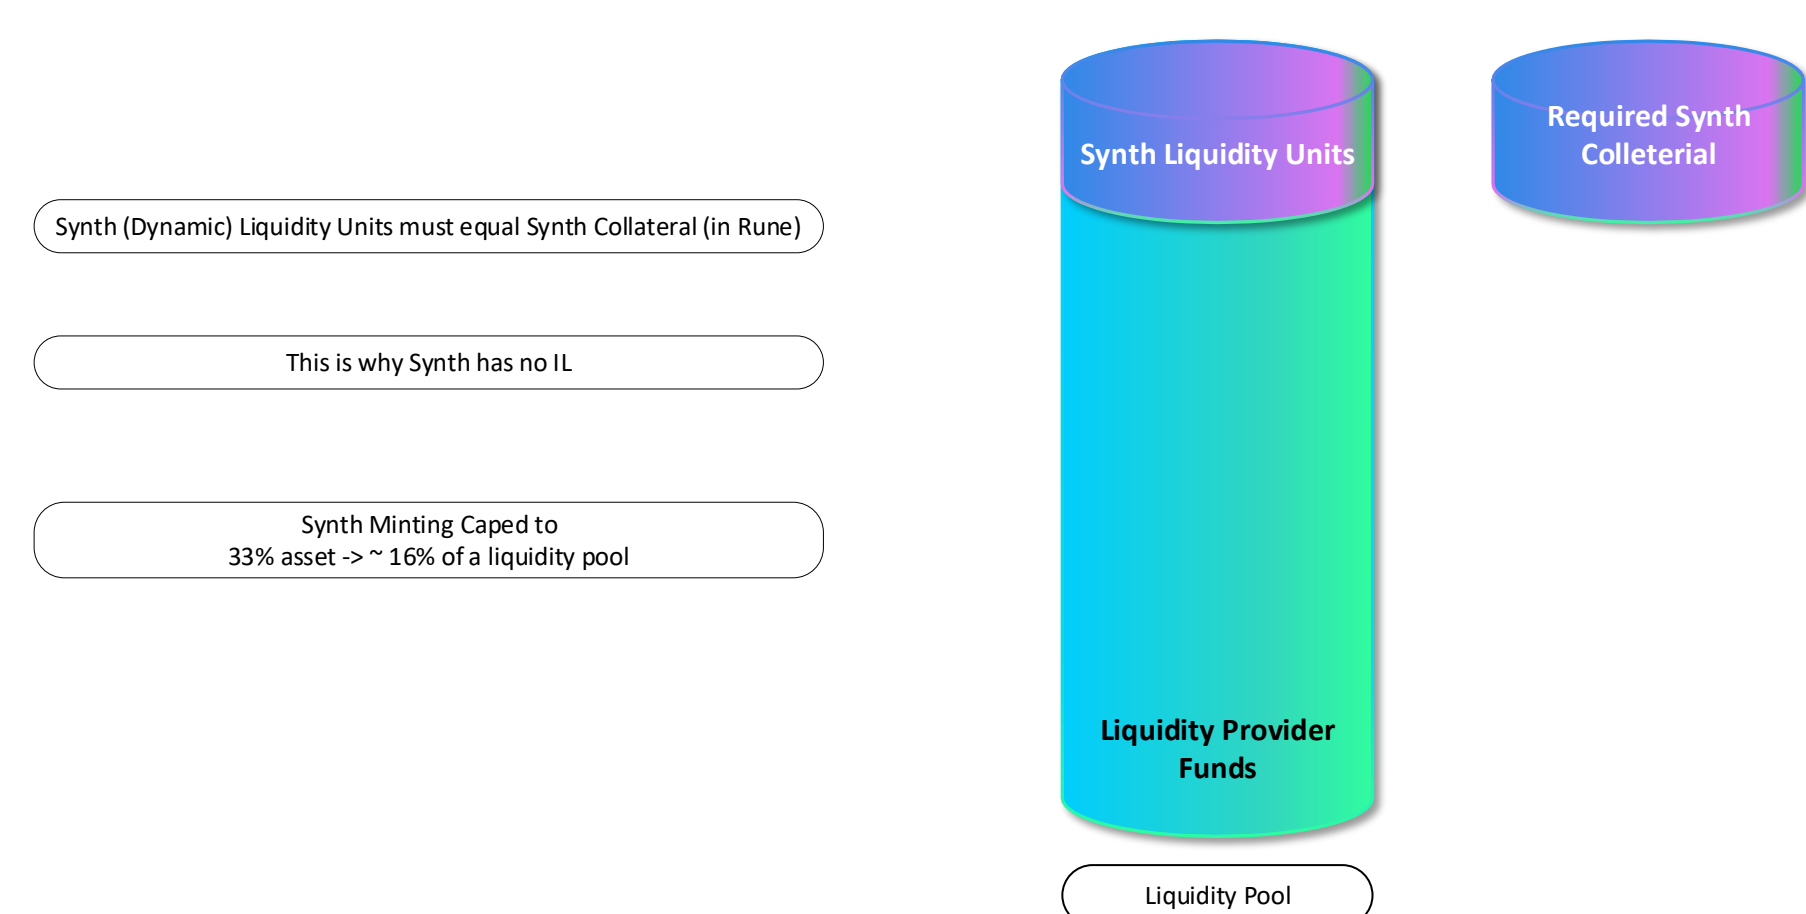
Synth Liquidity Units

Required Synth Colleterial

Synth (Dynamic) Liquidity Units must equal Synth Collateral (in Rune)

This is why Synth has no IL

Synth Minting Caped to
33% asset -> ~ 16% of a liquidity pool

Liquidity Provider Funds

Liquidity Pool